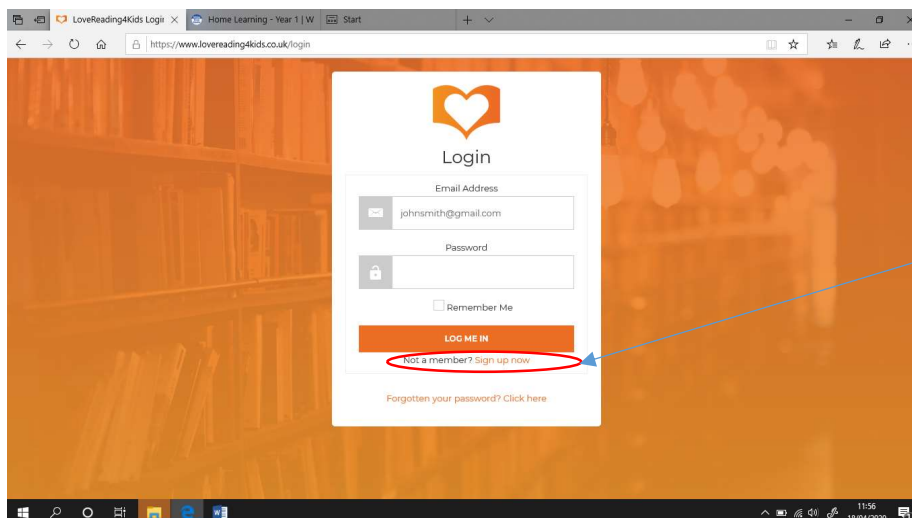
LoveReading4Kids Logi | Home Learning - Year 1 | W | Start

https://www.lovereading4kids.co.uk/login

Login

Email Address

johnsmith@gmail.com

Password

Remember Me

LOG ME IN

Not a member? Sign up now

Forgotten your password? Click here

11:56
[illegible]